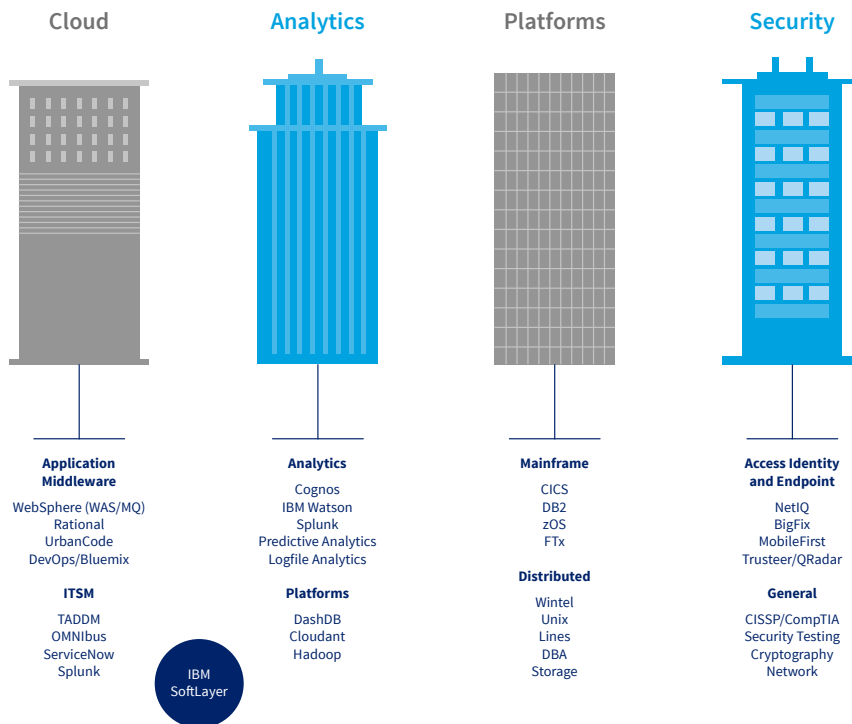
Cloud

Application Middleware

WebSphere (WAS/MQ)
Rational
UrbanCode
DevOps/Bluemix

ITSM

TADDM
OMNIbus
ServiceNow
Splunk

IBM SoftLayer

Analytics

Analytics

Cognos
IBM Watson
Splunk
Predictive Analytics
Logfile Analytics

Platforms

DashDB
Cloudant
Hadoop

Platforms

Mainframe

CICS
DB2
zOS
FTx

Distributed

Wintel
Unix
Lines
DBA
Storage

Security

Access Identity and Endpoint

NetIQ
BigFix
MobileFirst
Trusteer/QRadar

General

CISSP/CompTIA
Security Testing
Cryptography
Network